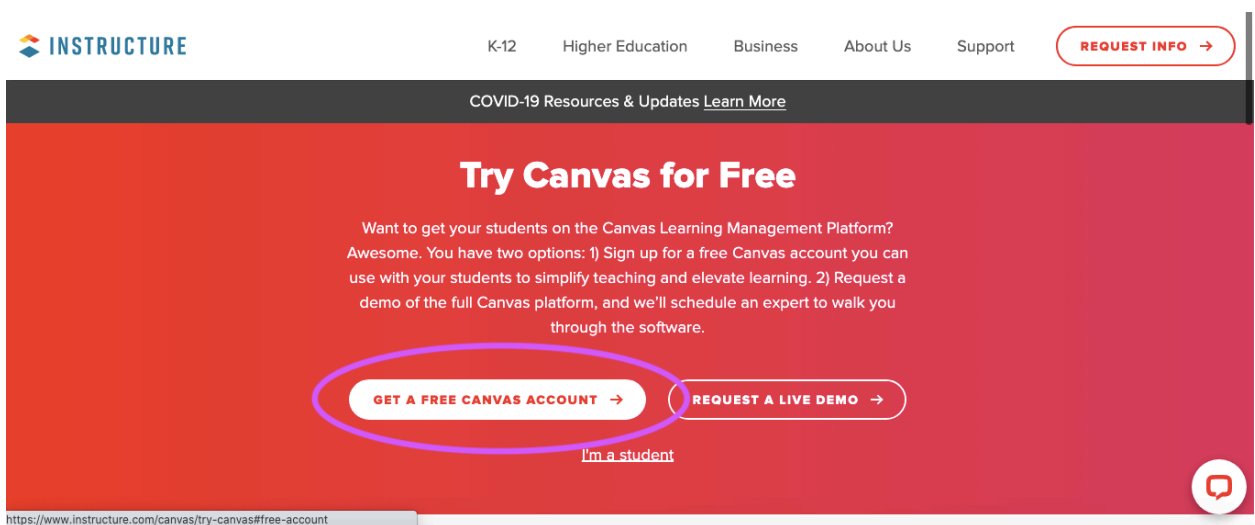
INSTRUCTURE

K-12 Higher Education Business About Us Support REQUEST INFO →

COVID-19 Resources & Updates Learn More

Try Canvas for Free

Want to get your students on the Canvas Learning Management Platform? Awesome. You have two options: 1) Sign up for a free Canvas account you can use with your students to simplify teaching and elevate learning. 2) Request a demo of the full Canvas platform, and we'll schedule an expert to walk you through the software.

GET A FREE CANVAS ACCOUNT →

REQUEST A LIVE DEMO →

I'm a student

https://www.instructure.com/canvas/try-canvas#free-account